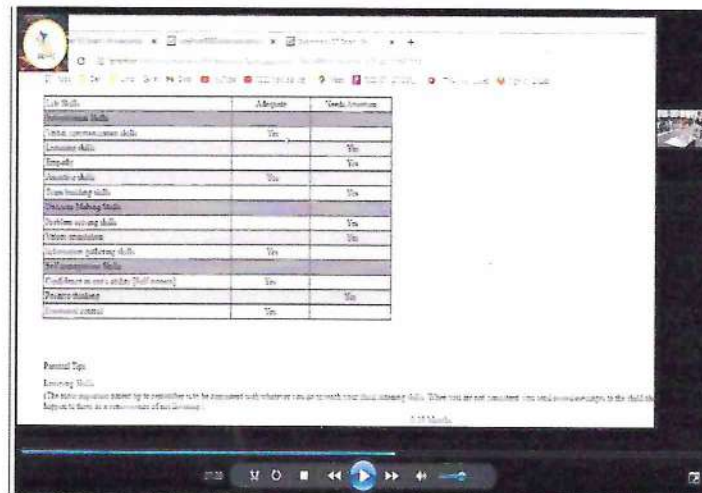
| Life Skills | Adequate | Needs Attention |
|---|---|---|
| Interpersonal Skills | | |
| Verbal communication skills | Yes | |
| Listening skills | | Yes |
| Empathy | | Yes |
| Assertive skills | Yes | |
| Team building skills | | Yes |
| Decision Making Skills | | |
| Problem solving skills | | Yes |
| Critical thinking | | Yes |
| Information gathering skills | Yes | |
| Self management Skills | | |
| Confidence in one's ability (Self esteem) | Yes | |
| Positive thinking | | Yes |
| Emotional control | Yes | |

Parental Tips:

Listening Skills

(The most important parent tip to remember is to be consistent with whatever you do to teach your child listening skills. When you are not consistent you send mixed messages to the child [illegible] happen to them as a consequence of not listening.)

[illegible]